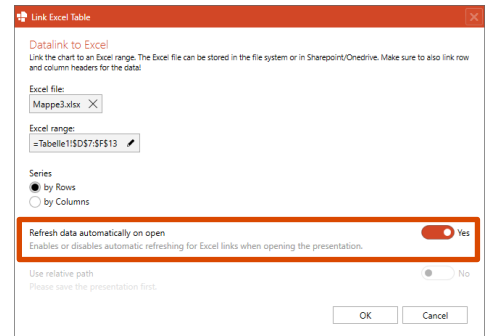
Link Excel Table

Datalink to Excel

Link the chart to an Excel range. The Excel file can be stored in the file system or in Sharepoint/Onedrive. Make sure to also link row and column headers for the data!

Excel file:

Mappe3.xlsx

Excel range:

=Tabelle1!$D$7:$F$13

Series

by Rows

by Columns

Refresh data automatically on open

Enables or disables automatic refreshing for Excel links when opening the presentation.

Yes

Use relative path

Please save the presentation first.

No

OK

Cancel